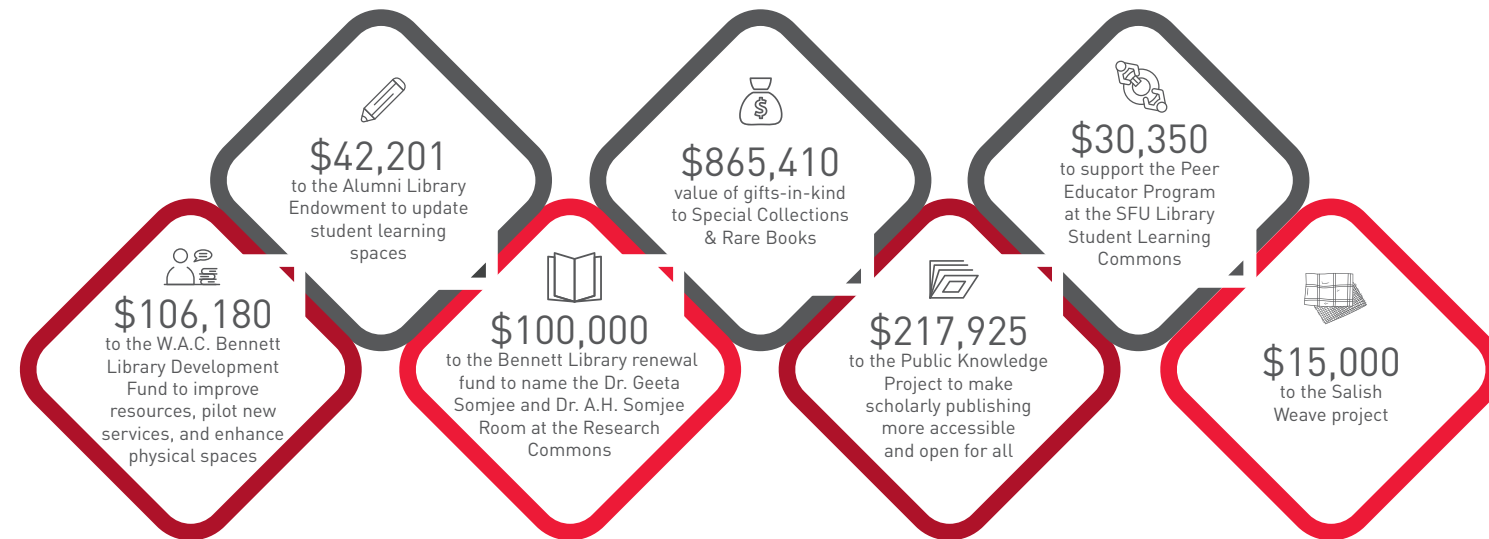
$106,180
to the W.A.C. Bennett Library Development Fund to improve resources, pilot new services, and enhance physical spaces

$42,201
to the Alumni Library Endowment to update student learning spaces

$100,000
to the Bennett Library renewal fund to name the Dr. Geeta Somjee and Dr. A.H. Somjee Room at the Research Commons

$865,410
value of gifts-in-kind to Special Collections & Rare Books

$217,925
to the Public Knowledge Project to make scholarly publishing more accessible and open for all

$30,350
to support the Peer Educator Program at the SFU Library Student Learning Commons

$15,000
to the Salish Weave project